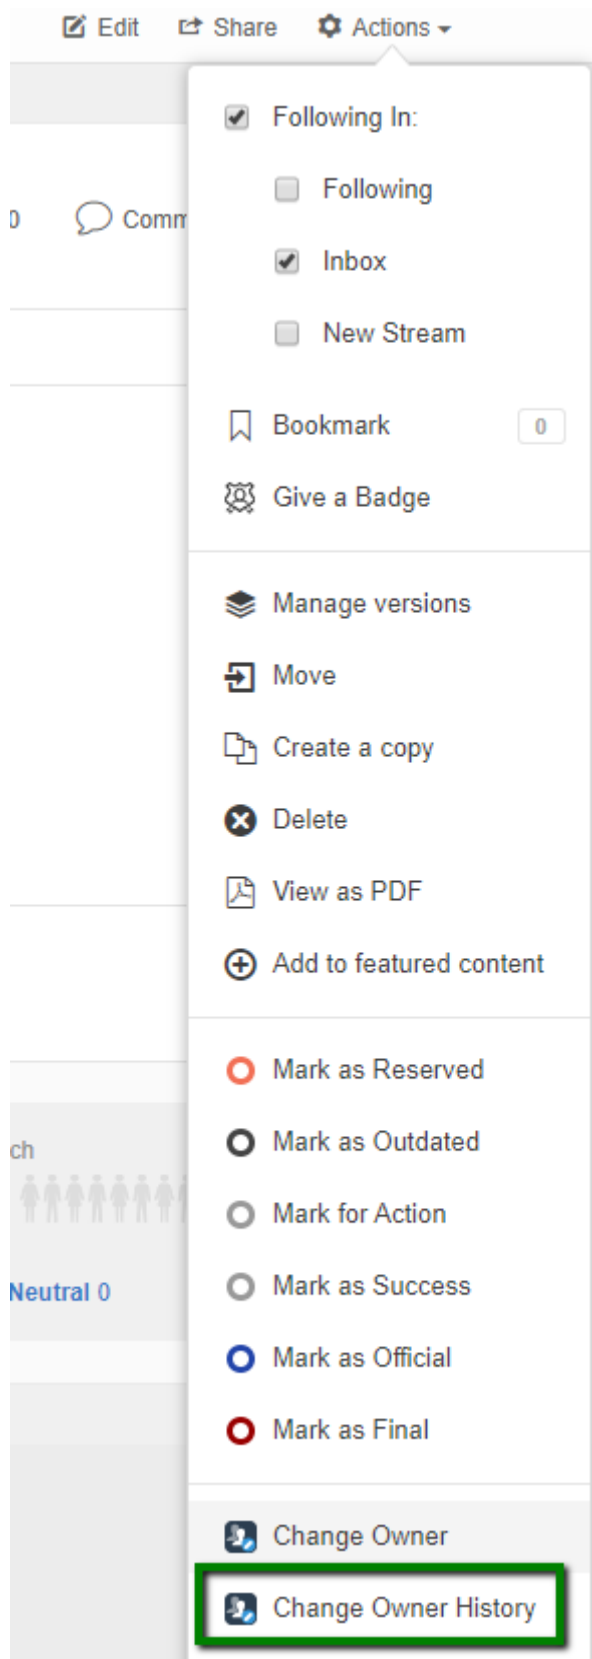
Edit Share Actions

0 Comm

Following In:

Following

Inbox

New Stream

Bookmark 0

Give a Badge

Manage versions

Move

Create a copy

Delete

View as PDF

Add to featured content

ch

Neutral 0

Mark as Reserved

Mark as Outdated

Mark for Action

Mark as Success

Mark as Official

Mark as Final

Change Owner

Change Owner History